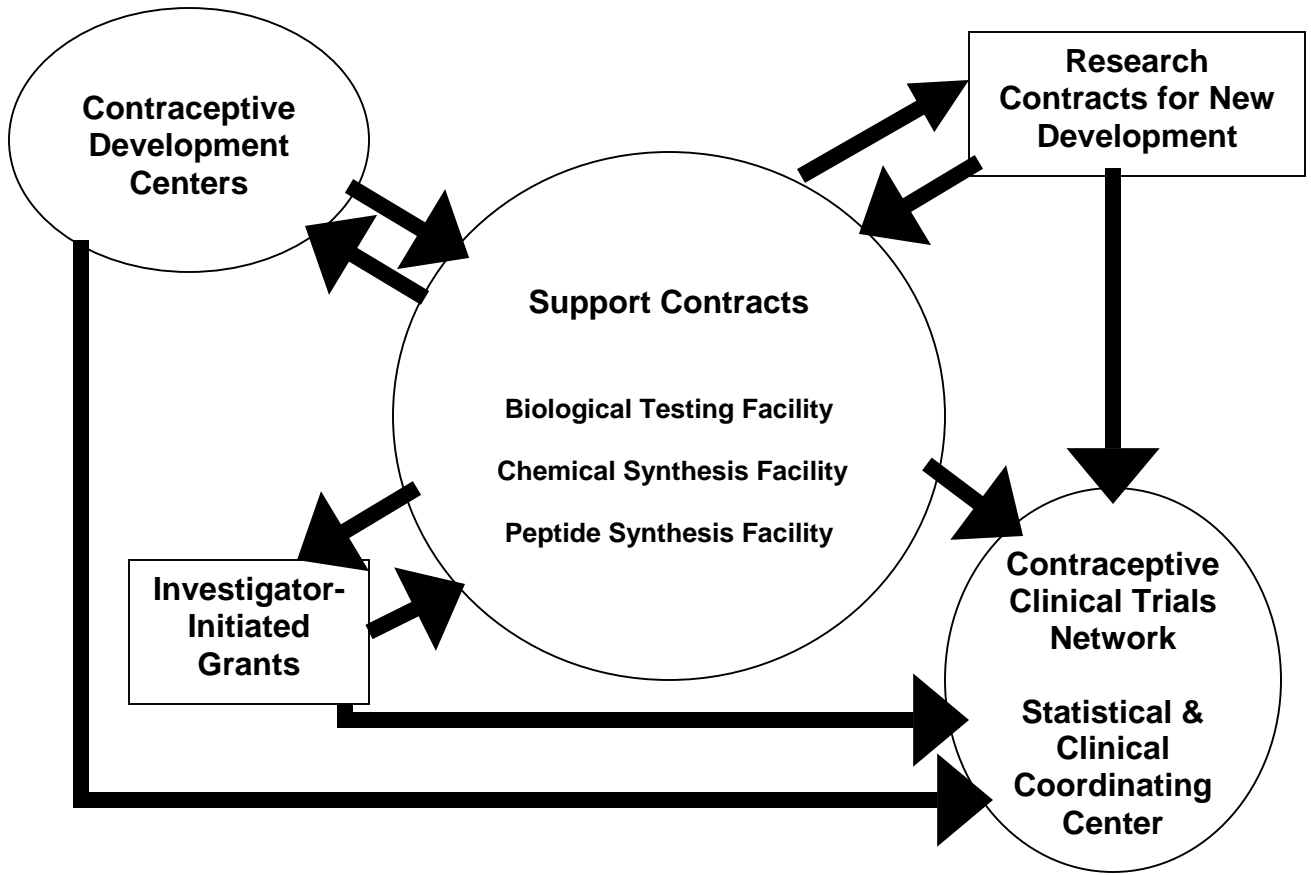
Contraceptive Development Centers

Research Contracts for New Development

Support Contracts

Biological Testing Facility

Chemical Synthesis Facility

Peptide Synthesis Facility

Investigator-Initiated Grants

Contraceptive Clinical Trials Network

Statistical & Clinical Coordinating Center